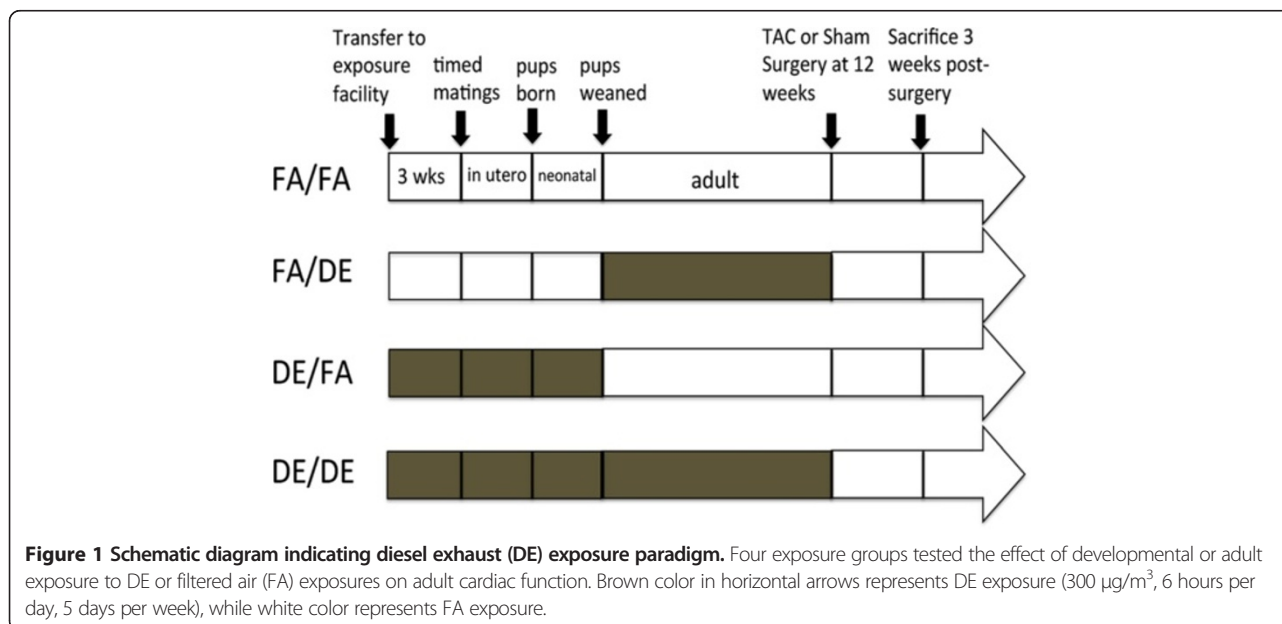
Transfer to exposure facility

timed matings

pups born

pups weaned

TAC or Sham Surgery at 12 weeks

Sacrifice 3 weeks post-surgery

FA/FA

3 wks

in utero

neonatal

adult

FA/DE

DE/FA

DE/DE

**Figure 1 Schematic diagram indicating diesel exhaust (DE) exposure paradigm.** Four exposure groups tested the effect of developmental or adult exposure to DE or filtered air (FA) exposures on adult cardiac function. Brown color in horizontal arrows represents DE exposure (300 μg/m$^3$, 6 hours per day, 5 days per week), while white color represents FA exposure.